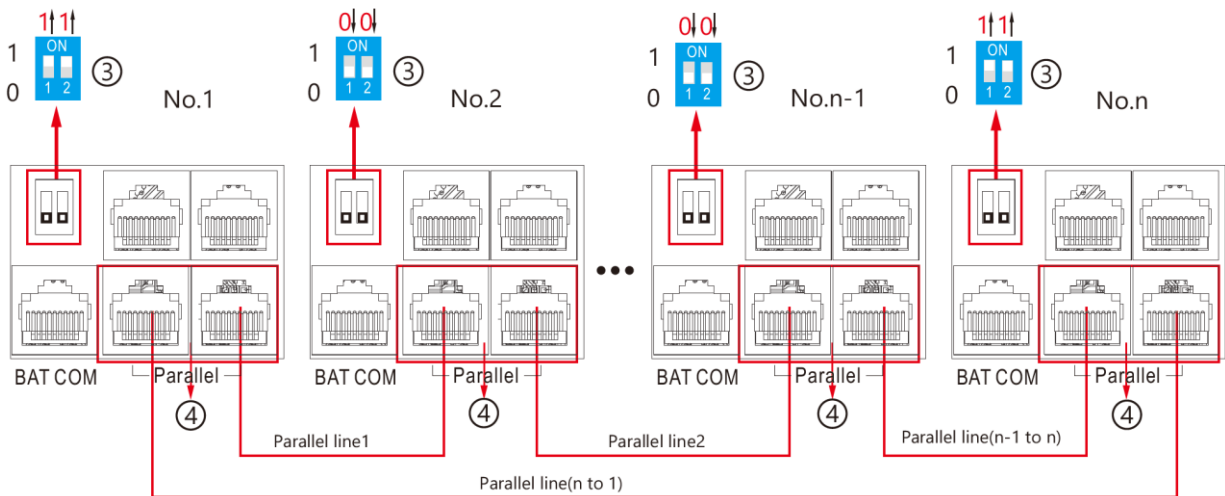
1 1
ON
1
0
1 2
③
No.1

0 0
ON
1
0
1 2
③
No.2

0 0
ON
1
0
1 2
③
No.n-1

1 1
ON
1
0
1 2
③
No.n

BAT COM
Parallel
④

BAT COM
Parallel
④

BAT COM
Parallel
④

BAT COM
Parallel
④

Parallel line1
Parallel line2
Parallel line(n-1 to n)
Parallel line(n to 1)